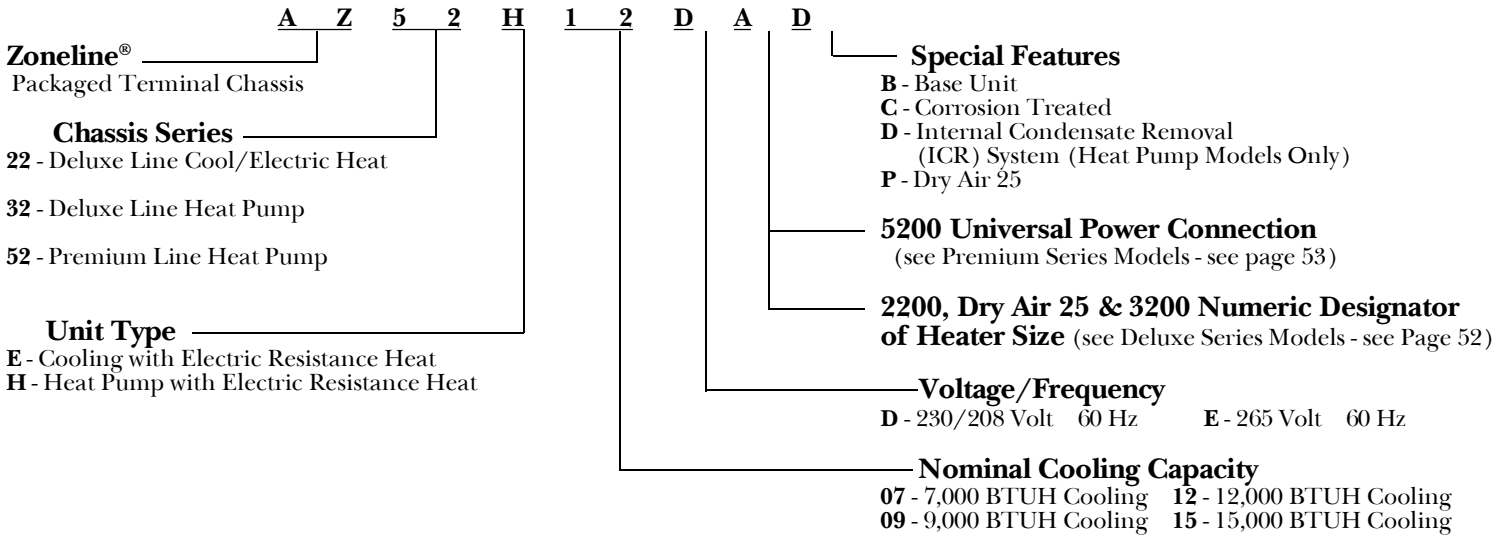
A Z 5 2 H 1 2 D A D

Zoneline®
Packaged Terminal Chassis

Chassis Series
22 - Deluxe Line Cool/Electric Heat

32 - Deluxe Line Heat Pump

52 - Premium Line Heat Pump

Unit Type
E - Cooling with Electric Resistance Heat
H - Heat Pump with Electric Resistance Heat

Special Features
B - Base Unit
C - Corrosion Treated
D - Internal Condensate Removal (ICR) System (Heat Pump Models Only)
P - Dry Air 25

5200 Universal Power Connection
(see Premium Series Models - see page 53)

2200, Dry Air 25 & 3200 Numeric Designator of Heater Size (see Deluxe Series Models - see Page 52)

Voltage/Frequency
D - 230/208 Volt 60 Hz E - 265 Volt 60 Hz

Nominal Cooling Capacity
07 - 7,000 BTUH Cooling 12 - 12,000 BTUH Cooling
09 - 9,000 BTUH Cooling 15 - 15,000 BTUH Cooling